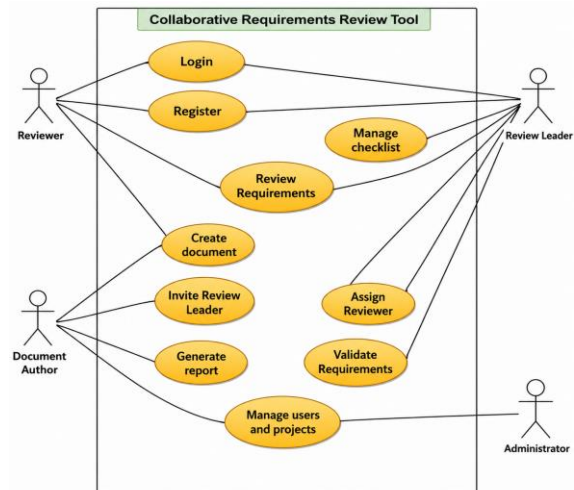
Collaborative Requirements Review Tool

Reviewer

Login

Register

Manage checklist

Review Leader

Review Requirements

Create document

Document Author

Invite Review Leader

Assign Reviewer

Generate report

Validate Requirements

Manage users and projects

Administrator